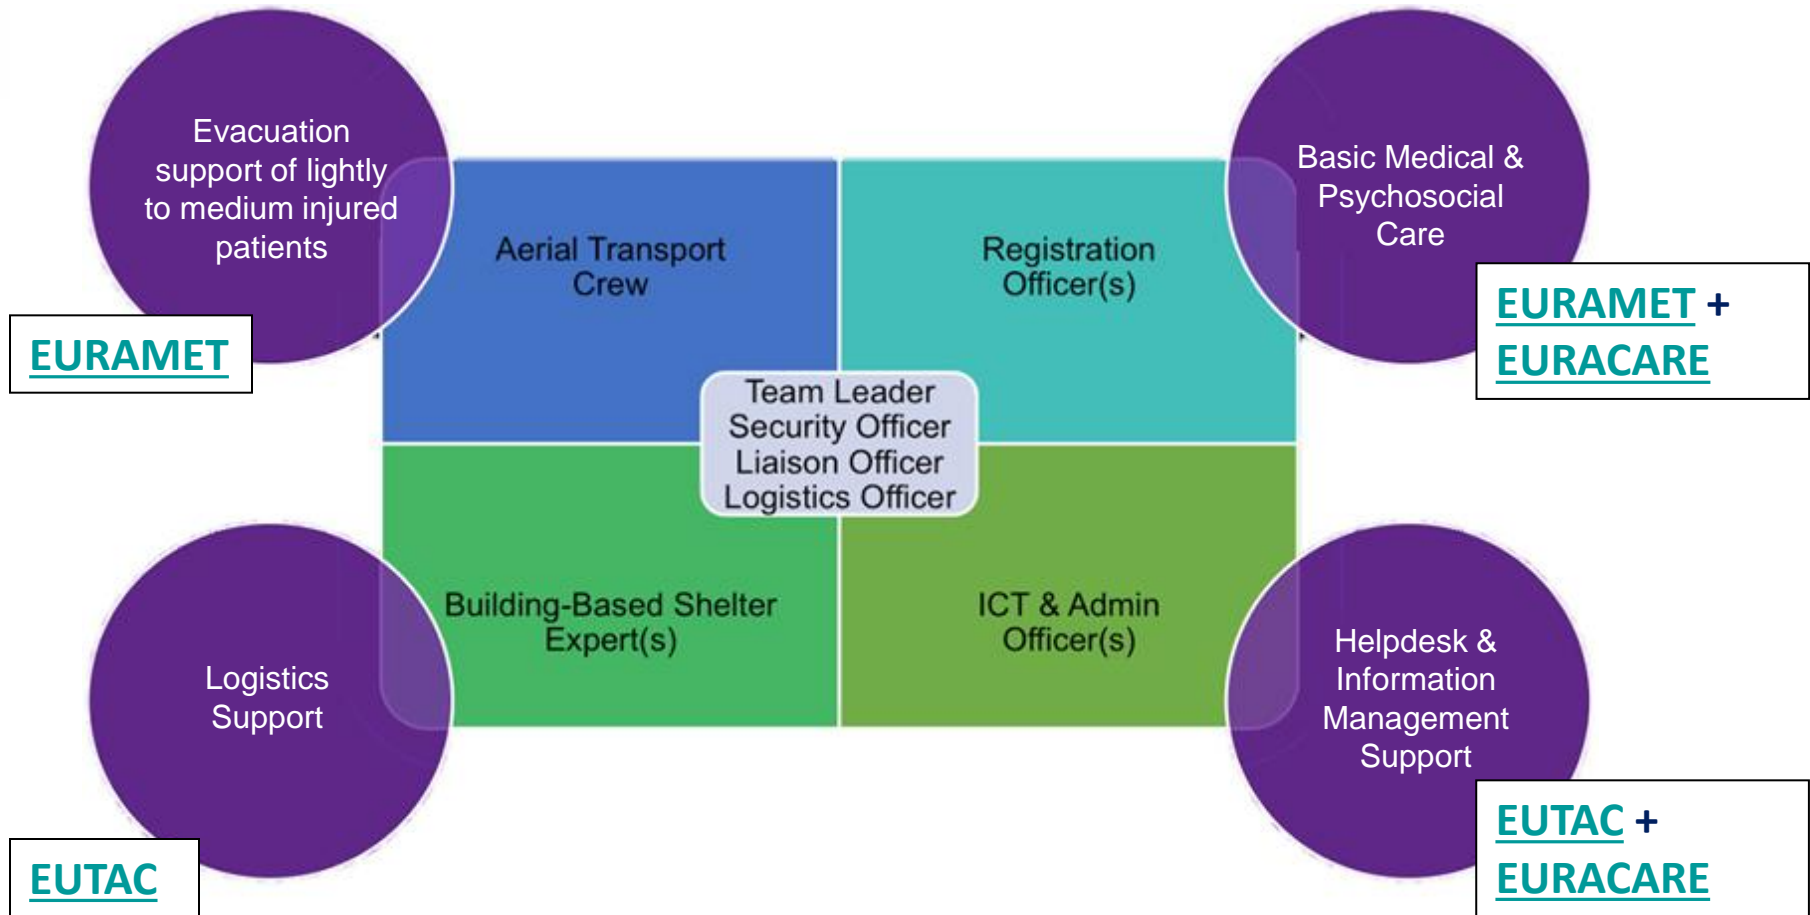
Evacuation support of lightly to medium injured patients

EURAMET

Aerial Transport Crew

Registration Officer(s)

Basic Medical & Psychosocial Care

EURAMET + EURACARE

Team Leader
Security Officer
Liaison Officer
Logistics Officer

Building-Based Shelter Expert(s)

ICT & Admin Officer(s)

Logistics Support

Helpdesk & Information Management Support

EUTAC

EUTAC + EURACARE